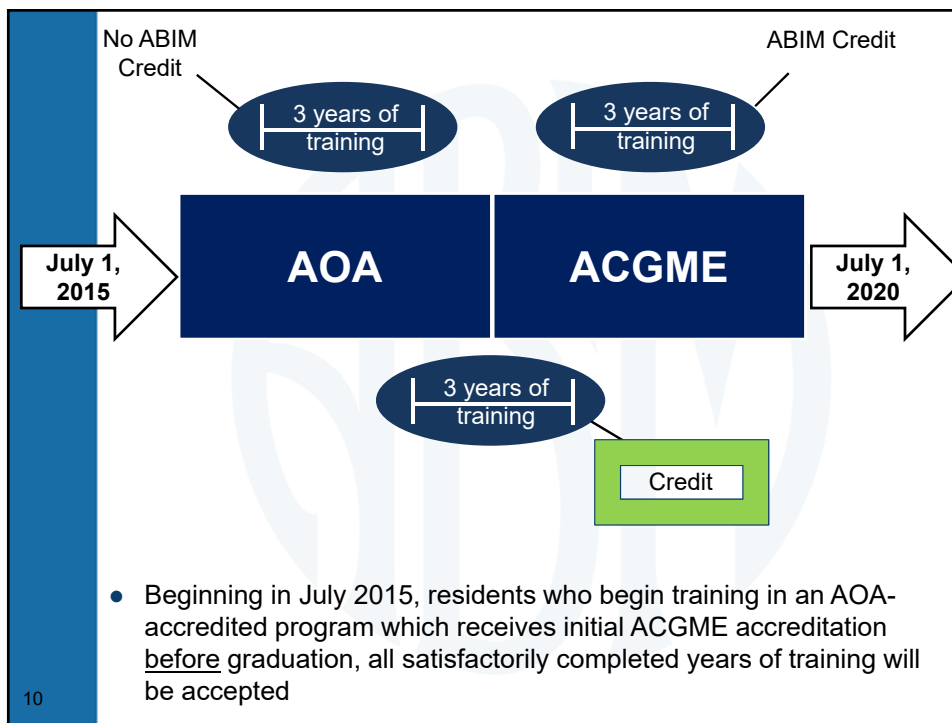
No ABIM Credit

ABIM Credit

3 years of training

3 years of training

July 1, 2015

AOA

ACGME

July 1, 2020

3 years of training

Credit

- Beginning in July 2015, residents who begin training in an AOA-accredited program which receives initial ACGME accreditation before graduation, all satisfactorily completed years of training will be accepted

10